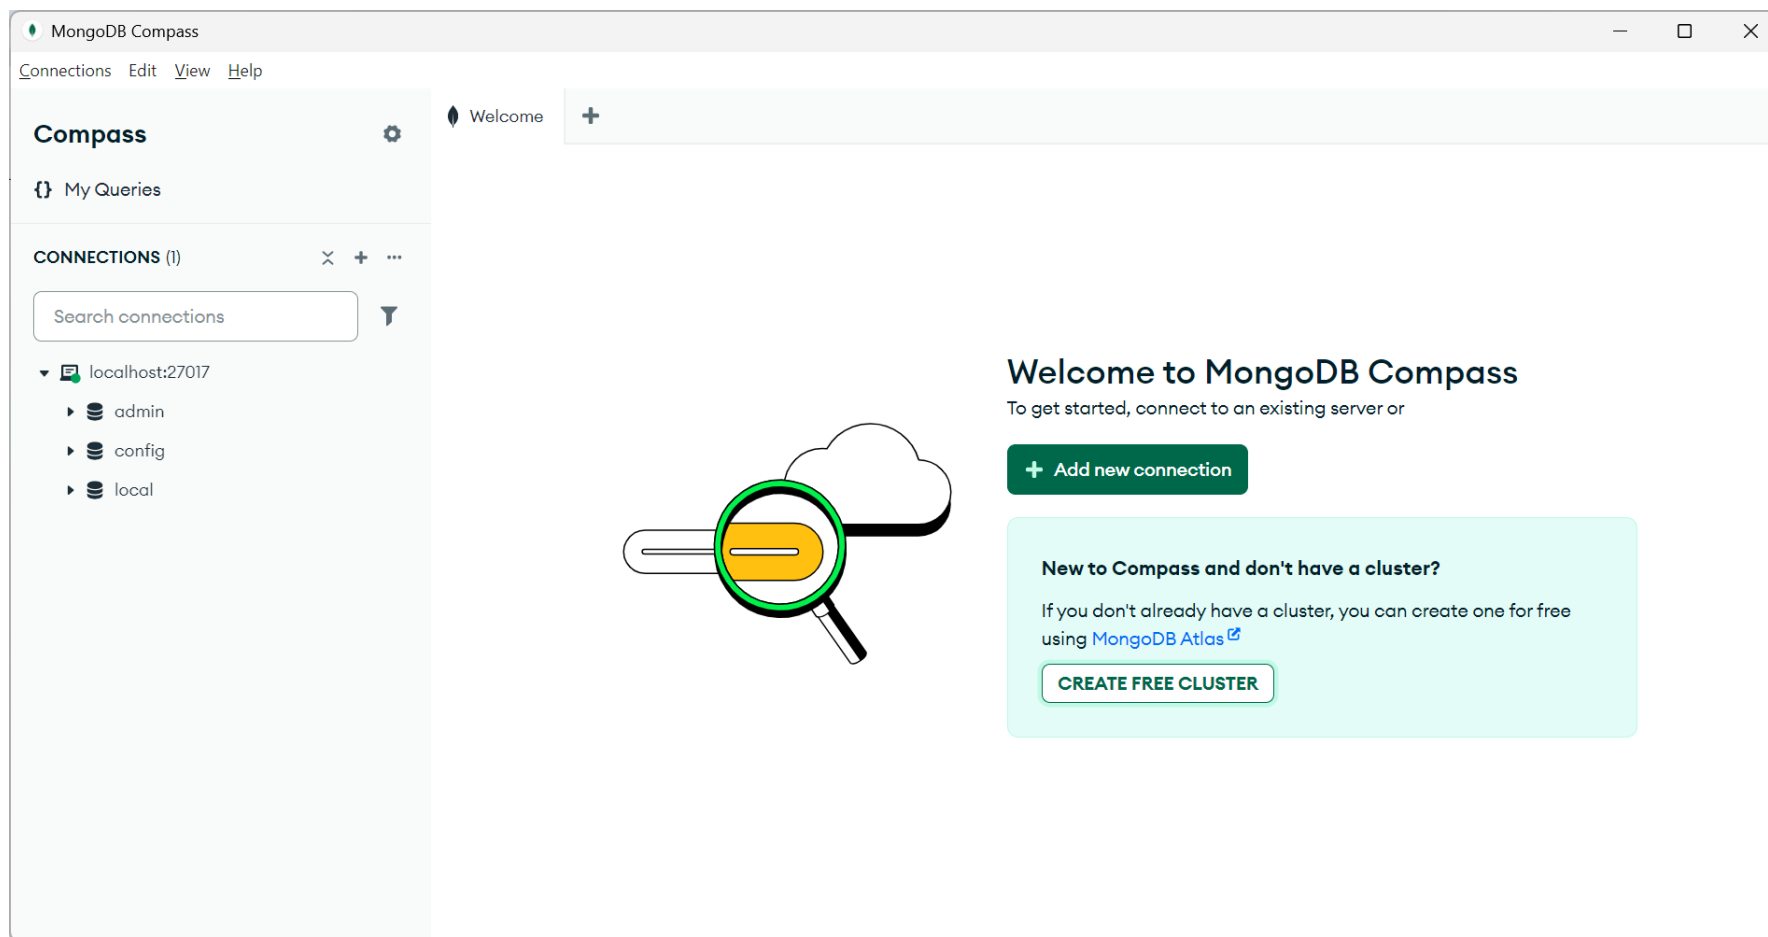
MongoDB Compass

Connections Edit View Help

Compass

{} My Queries

CONNECTIONS (1)

Search connections

localhost:27017

admin

config

local

Welcome +

Welcome to MongoDB Compass

To get started, connect to an existing server or

+ Add new connection

New to Compass and don't have a cluster?

If you don't already have a cluster, you can create one for free using MongoDB Atlas

CREATE FREE CLUSTER